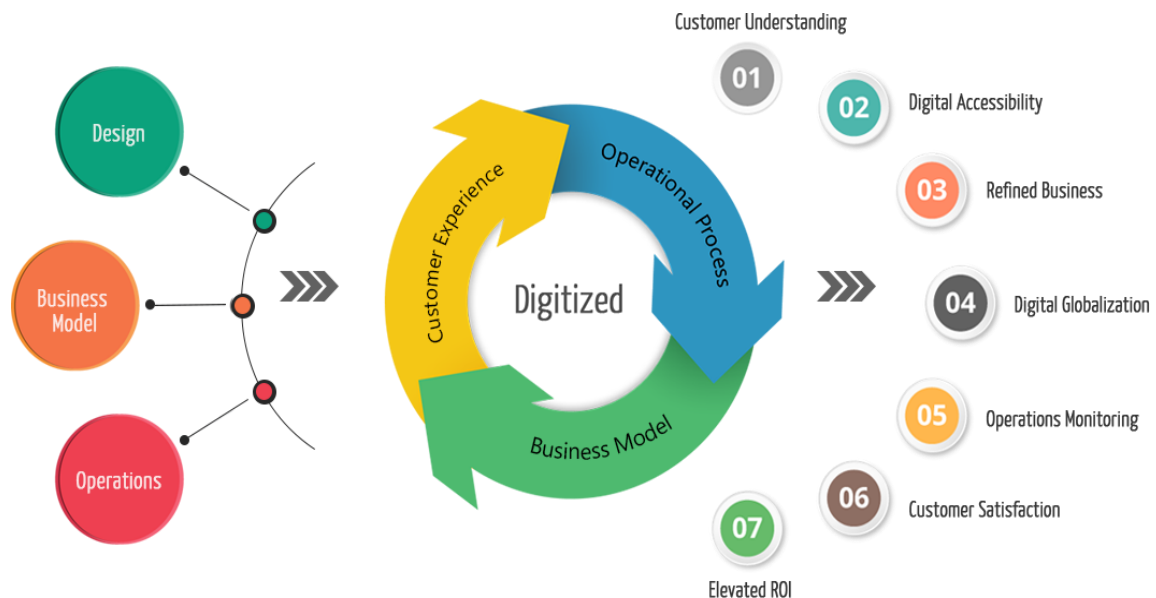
Design

Business Model

Operations

Customer Experience

Operational Process

Digitized

Business Model

Customer Understanding
01

02
Digital Accessibility

03
Refined Business

04
Digital Globalization

05
Operations Monitoring

06
Customer Satisfaction

07
Elevated ROI